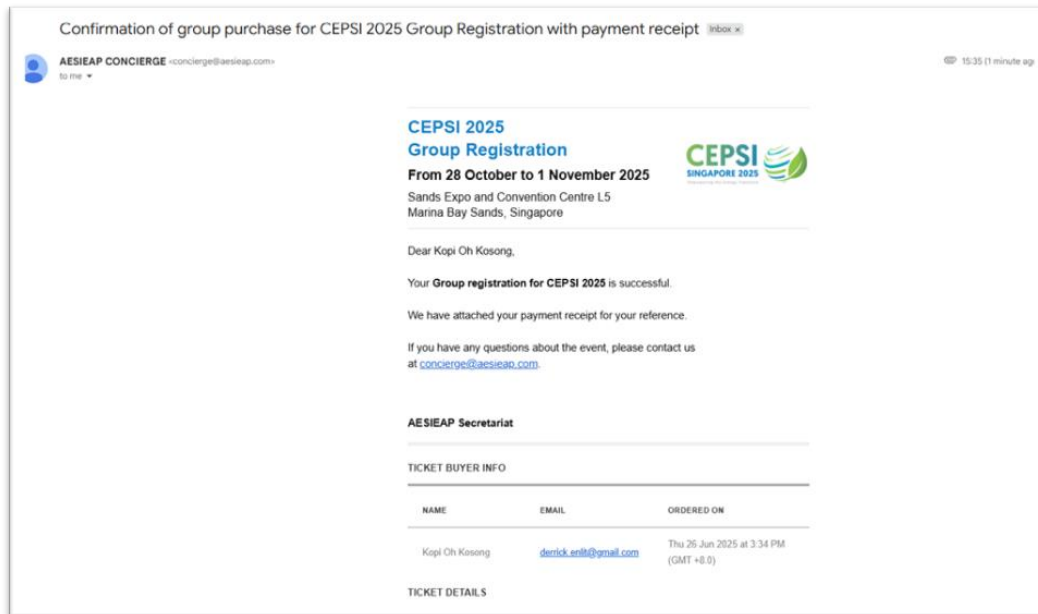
Confirmation of group purchase for CEPSI 2025 Group Registration with payment receipt Inbox ×

AESIEAP CONCIERGE <concierge@aesieap.com>
to me ▾

15:35 (1 minute ag

CEPSI 2025
Group Registration
From 28 October to 1 November 2025
Sands Expo and Convention Centre L5
Marina Bay Sands, Singapore

CEPSI
SINGAPORE 2025
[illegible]

Dear Kopi Oh Kosong,

Your **Group registration for CEPSI 2025** is successful.

We have attached your payment receipt for your reference.

If you have any questions about the event, please contact us at concierge@aesieap.com.

AESIEAP Secretariat

TICKET BUYER INFO

| NAME | EMAIL | ORDERED ON |
|---|---|---|
| Kopi Oh Kosong | derrick.enlit@gmail.com | Thu 26 Jun 2025 at 3:34 PM (GMT +8.0) |

TICKET DETAILS